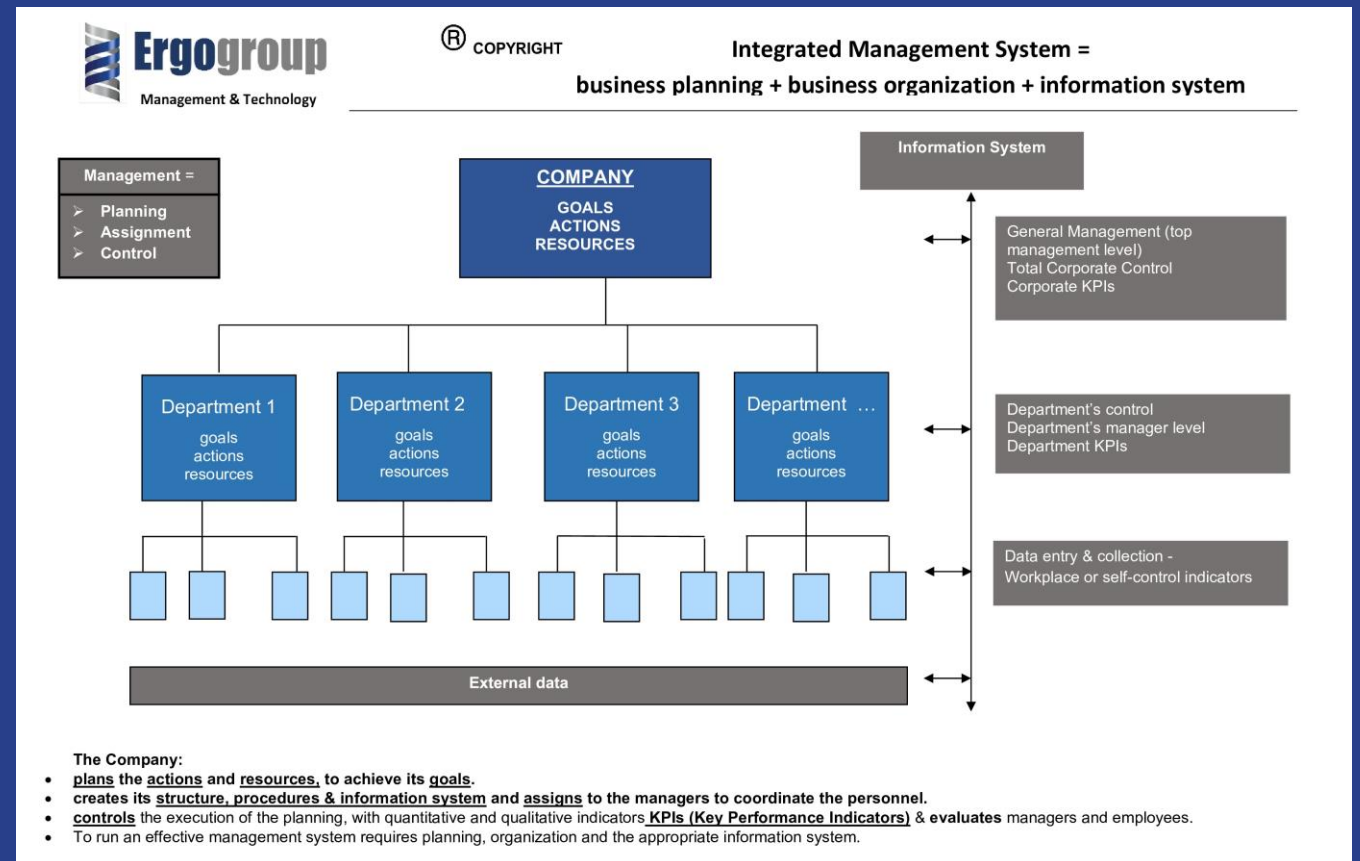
Ergogroup
Management & Technology

® COPYRIGHT

Integrated Management System =
business planning + business organization + information system

Management =
➢ Planning
➢ Assignment
➢ Control

COMPANY
GOALS
ACTIONS
RESOURCES

Information System

General Management (top management level)
Total Corporate Control
Corporate KPIs

Department 1
goals
actions
resources

Department 2
goals
actions
resources

Department 3
goals
actions
resources

Department …
goals
actions
resources

Department's control
Department's manager level
Department KPIs

Data entry & collection - Workplace or self-control indicators

External data

The Company:
• plans the actions and resources, to achieve its goals.
• creates its structure, procedures & information system and assigns to the managers to coordinate the personnel.
• controls the execution of the planning, with quantitative and qualitative indicators KPIs (Key Performance Indicators) & evaluates managers and employees.
• To run an effective management system requires planning, organization and the appropriate information system.